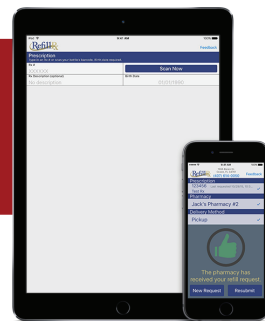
Refill
Feedback
Prescription
Rx #
Scan Now
Birth Date
Refill
Feedback
Prescription
Pharmacy
Jack's Pharmacy #2
Delivery Method
Pickup
The pharmacy has received your refill request.
New Request
Resubmit